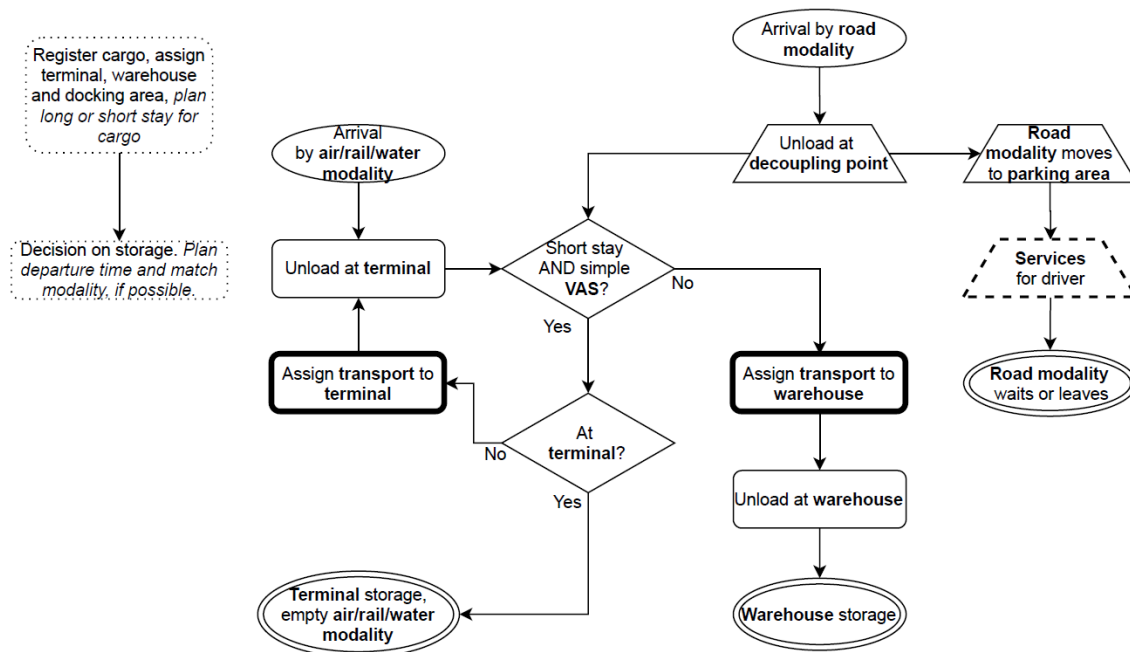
Register cargo, assign terminal, warehouse and docking area, plan long or short stay for cargo

Decision on storage. Plan departure time and match modality, if possible.

Arrival by road modality

Unload at decoupling point

Road modality moves to parking area

Services for driver

Road modality waits or leaves

Arrival by air/rail/water modality

Unload at terminal

Short stay AND simple VAS?

No

Yes

Assign transport to terminal

At terminal?

No

Yes

Assign transport to warehouse

Unload at warehouse

Warehouse storage

Terminal storage, empty air/rail/water modality